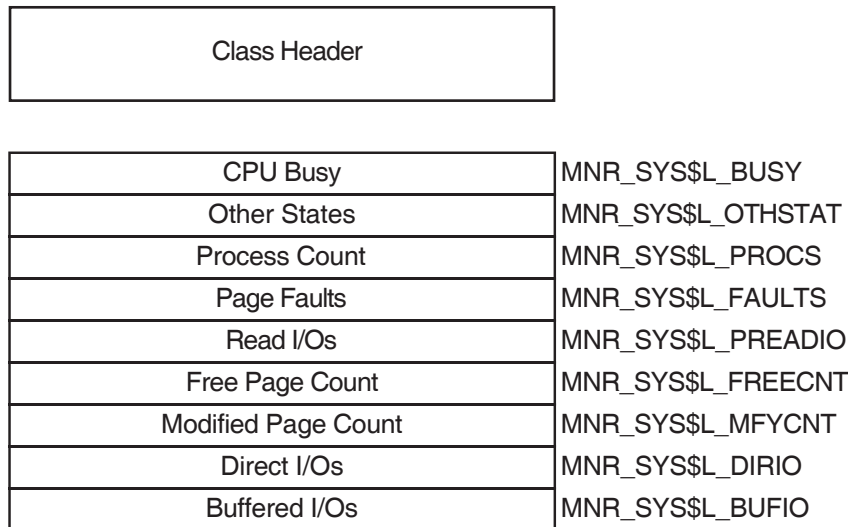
Class Header

| | |
|---|---|
| CPU Busy | MNR_SYS\$L_BUSY |
| Other States | MNR_SYS\$L_OTHSTAT |
| Process Count | MNR_SYS\$L_PROCS |
| Page Faults | MNR_SYS\$L_FAULTS |
| Read I/Os | MNR_SYS\$L_PREADIO |
| Free Page Count | MNR_SYS\$L_FREECNT |
| Modified Page Count | MNR_SYS\$L_MFYCNT |
| Direct I/Os | MNR_SYS\$L_DIRIO |
| Buffered I/Os | MNR_SYS\$L_BUFIO |